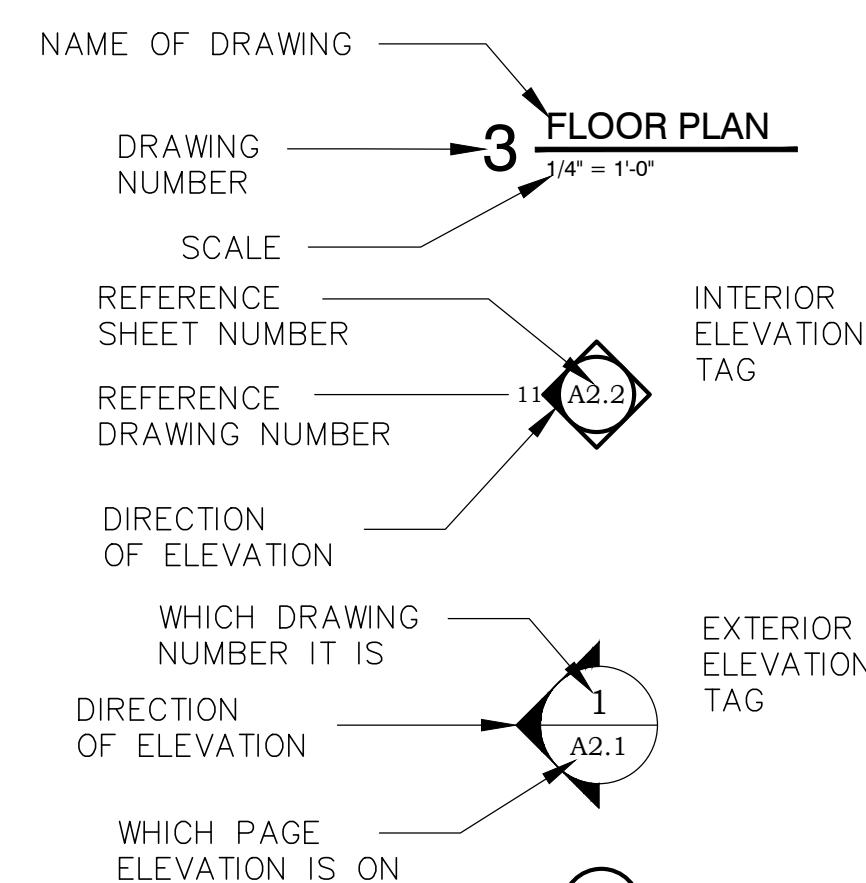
NAME OF DRAWING

DRAWING NUMBER

3 FLOOR PLAN
1/4" = 1'-0"

SCALE

REFERENCE SHEET NUMBER

REFERENCE DRAWING NUMBER

11 A2.2

INTERIOR ELEVATION TAG

DIRECTION OF ELEVATION

WHICH DRAWING NUMBER IT IS

DIRECTION OF ELEVATION

1
A2.1

EXTERIOR ELEVATION TAG

WHICH PAGE ELEVATION IS ON